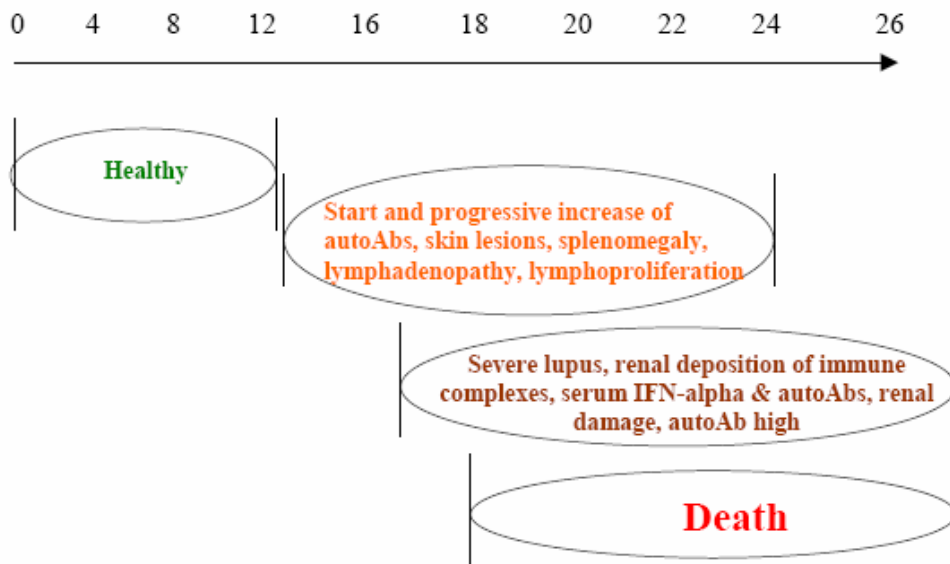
0 4 8 12 16 18 20 22 24 26

Healthy

Start and progressive increase of autoAbs, skin lesions, splenomegaly, lymphadenopathy, lymphoproliferation

Severe lupus, renal deposition of immune complexes, serum IFN-alpha & autoAbs, renal damage, autoAb high

Death